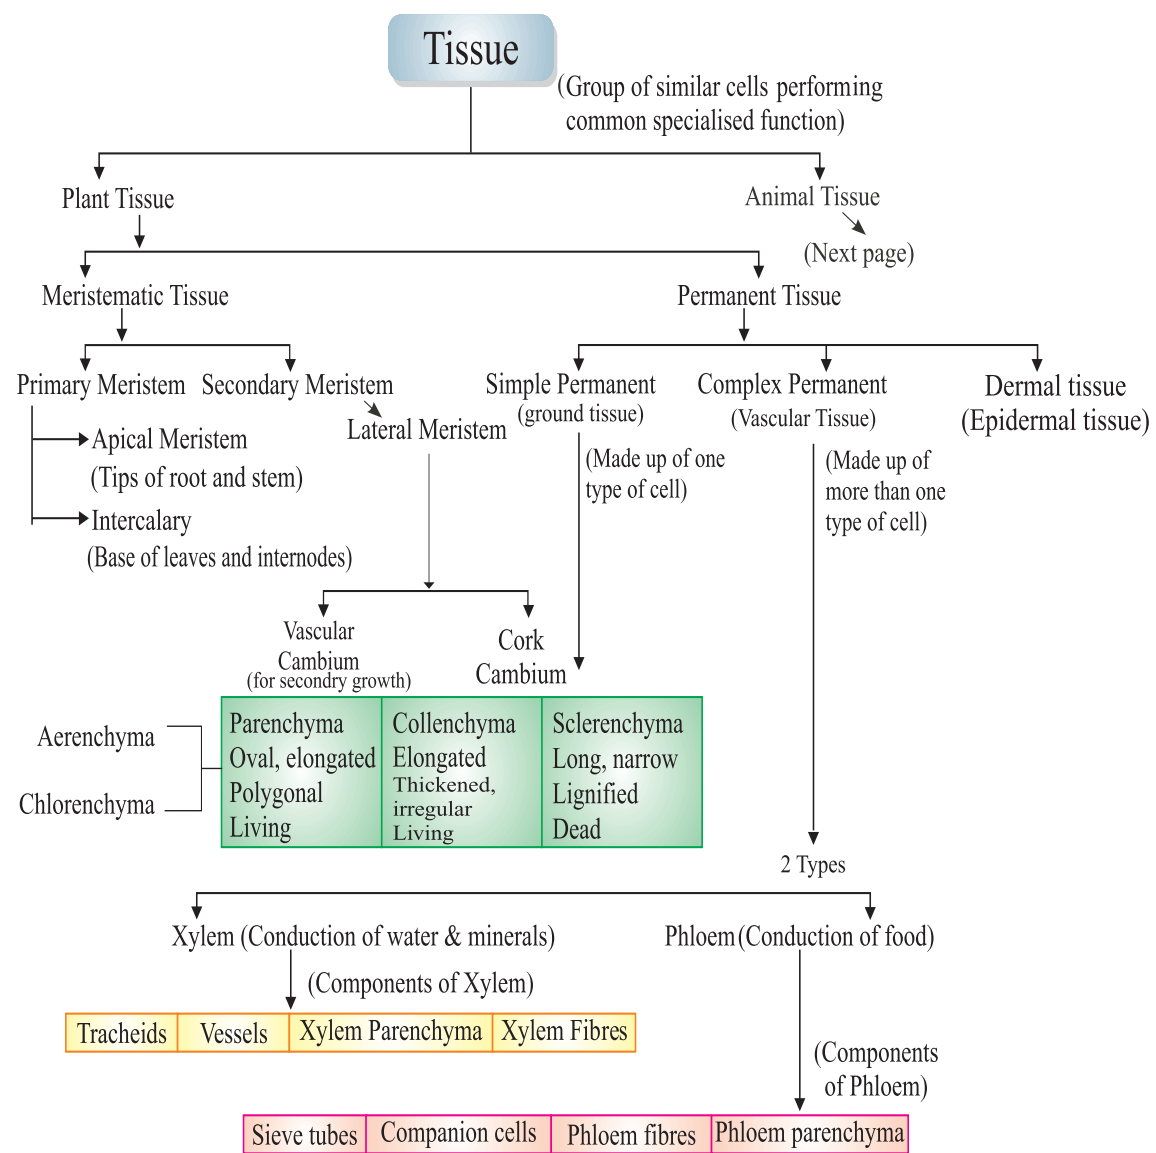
Tissue

(Group of similar cells performing common specialised function)

Plant Tissue

Animal Tissue

(Next page)

Meristematic Tissue

Permanent Tissue

Primary Meristem

Secondary Meristem

Lateral Meristem

Apical Meristem (Tips of root and stem)

Intercalary (Base of leaves and internodes)

Simple Permanent (ground tissue)

(Made up of one type of cell)

Complex Permanent (Vascular Tissue)

(Made up of more than one type of cell)

Dermal tissue (Epidermal tissue)

Vascular Cambium (for secondary growth)

Cork Cambium

Aerenchyma

Chlorenchyma

| Parenchyma Oval, elongated Polygonal Living | Collenchyma Elongated Thickened, irregular Living | Sclerenchyma Long, narrow Lignified Dead |
|---|---|---|

2 Types

Xylem (Conduction of water & minerals)

Phloem (Conduction of food)

(Components of Xylem)

| Tracheids | Vessels | Xylem Parenchyma | Xylem Fibres |
|---|---|---|---|

(Components of Phloem)

| Sieve tubes | Companion cells | Phloem fibres | Phloem parenchyma |
|---|---|---|---|